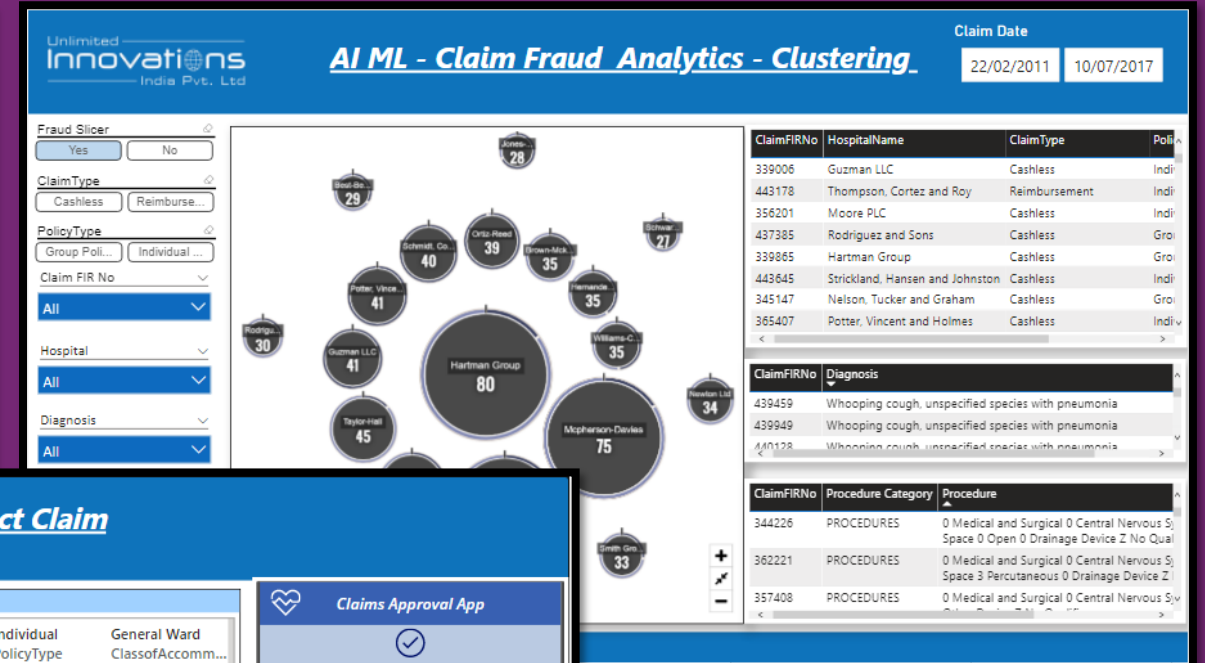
Unlimited Innovations India Pvt. Ltd

AI ML - Claim Fraud Analytics - Clustering

Claim Date

22/02/2011

10/07/2017

Fraud Slicer

Yes

No

ClaimType

Cashless

Reimburse...

PolicyType

Group Poli...

Individual ...

Claim FIR No

All

Hospital

All

Diagnosis

All

Jones-... 28

Best-Be... 29

Schwar... 27

Schmidt, Co... 40

Ortiz-Reed 39

Brown-Mck... 35

Hernande... 35

Potter, Vince... 41

Rodrigu... 30

Williams-C... 35

Guzman LLC 41

Hartman Group 80

Newton Ltd 34

Taylor-Hall 45

Mcpherson-Davies 75

Smith Gro... 33

| ClaimFIRNo | HospitalName | ClaimType | Poli |
|---|---|---|---|
| 339006 | Guzman LLC | Cashless | Indi |
| 443178 | Thompson, Cortez and Roy | Reimbursement | Indi |
| 356201 | Moore PLC | Cashless | Indi |
| 437385 | Rodriguez and Sons | Cashless | Gro |
| 339865 | Hartman Group | Cashless | Gro |
| 443645 | Strickland, Hansen and Johnston | Cashless | Indi |
| 345147 | Nelson, Tucker and Graham | Cashless | Gro |
| 365407 | Potter, Vincent and Holmes | Cashless | Indi |

| ClaimFIRNo | Diagnosis |
|---|---|
| 439459 | Whooping cough, unspecified species with pneumonia |
| 439949 | Whooping cough, unspecified species with pneumonia |
| 440128 | Whooping cough, unspecified species with pneumonia |

| ClaimFIRNo | Procedure Category | Procedure |
|---|---|---|
| 344226 | PROCEDURES | 0 Medical and Surgical 0 Central Nervous Sy Space 0 Open 0 Drainage Device Z No Qual |
| 362221 | PROCEDURES | 0 Medical and Surgical 0 Central Nervous Sy Space 3 Percutaneous 0 Drainage Device Z |
| 357408 | PROCEDURES | 0 Medical and Surgical 0 Central Nervous Sy |

ct Claim

Individual
PolicyType

General Ward
ClassofAccomm...

Claims Approval App